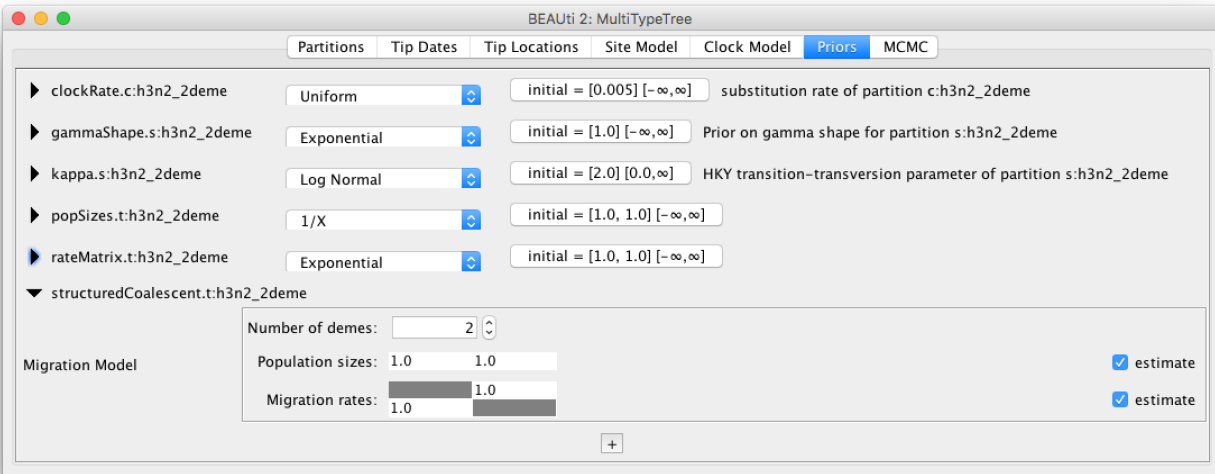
BEAUti 2: MultiTypeTree

Partitions | Tip Dates | Tip Locations | Site Model | Clock Model | Priors | MCMC

clockRate.c:h3n2_2deme  Uniform  initial = [0.005] [−∞,∞]  substitution rate of partition c:h3n2_2deme

gammaShape.s:h3n2_2deme  Exponential  initial = [1.0] [−∞,∞]  Prior on gamma shape for partition s:h3n2_2deme

kappa.s:h3n2_2deme  Log Normal  initial = [2.0] [0.0,∞]  HKY transition-transversion parameter of partition s:h3n2_2deme

popSizes.t:h3n2_2deme  1/X  initial = [1.0, 1.0] [−∞,∞]

rateMatrix.t:h3n2_2deme  Exponential  initial = [1.0, 1.0] [−∞,∞]

structuredCoalescent.t:h3n2_2deme

Migration Model

Number of demes: 2

Population sizes: 1.0 1.0  estimate

Migration rates: 1.0 1.0  estimate

+